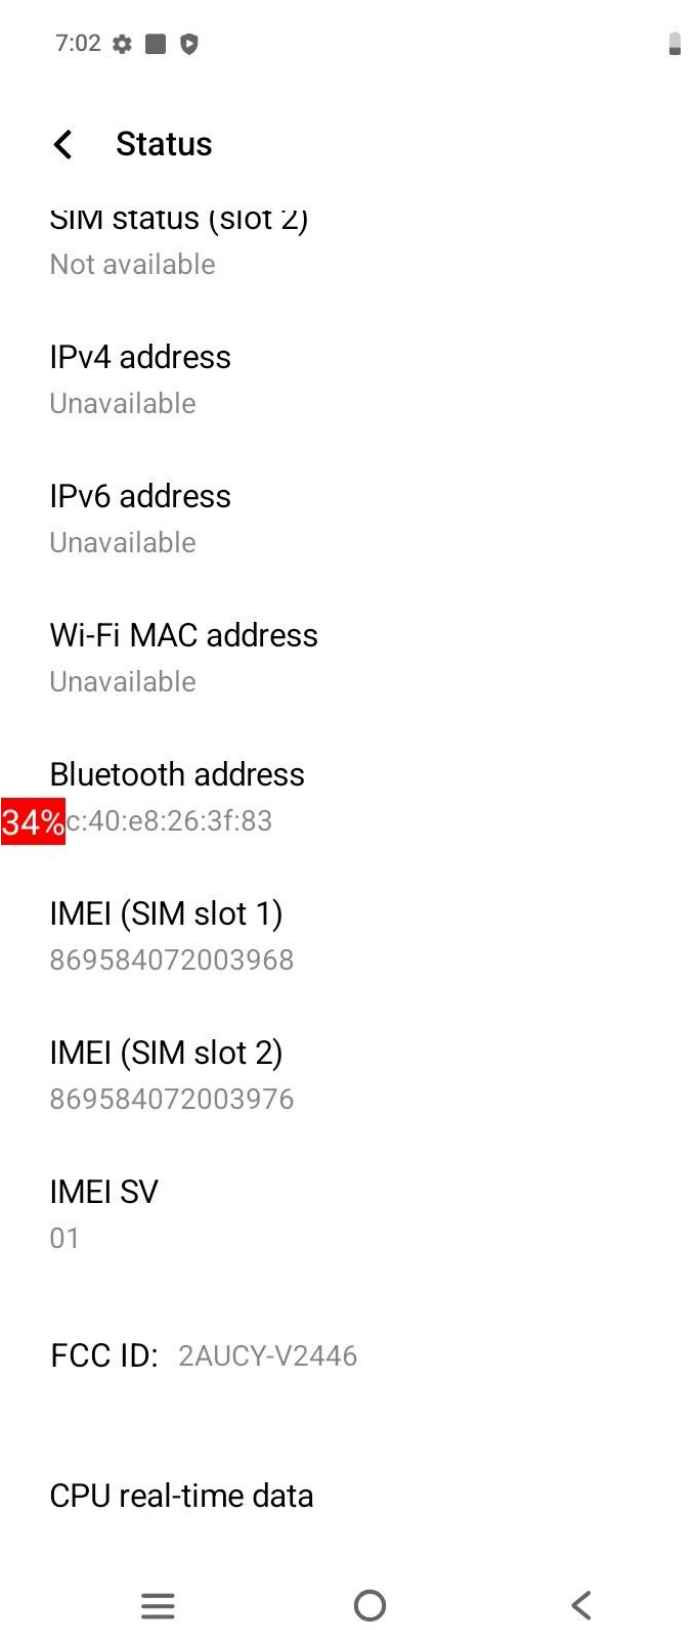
7:02

Status

SIM status (slot 2)
Not available

IPv4 address
Unavailable

IPv6 address
Unavailable

Wi-Fi MAC address
Unavailable

Bluetooth address
34%c:40:e8:26:3f:83

IMEI (SIM slot 1)
869584072003968

IMEI (SIM slot 2)
869584072003976

IMEI SV
01

FCC ID: 2AUCY-V2446

CPU real-time data